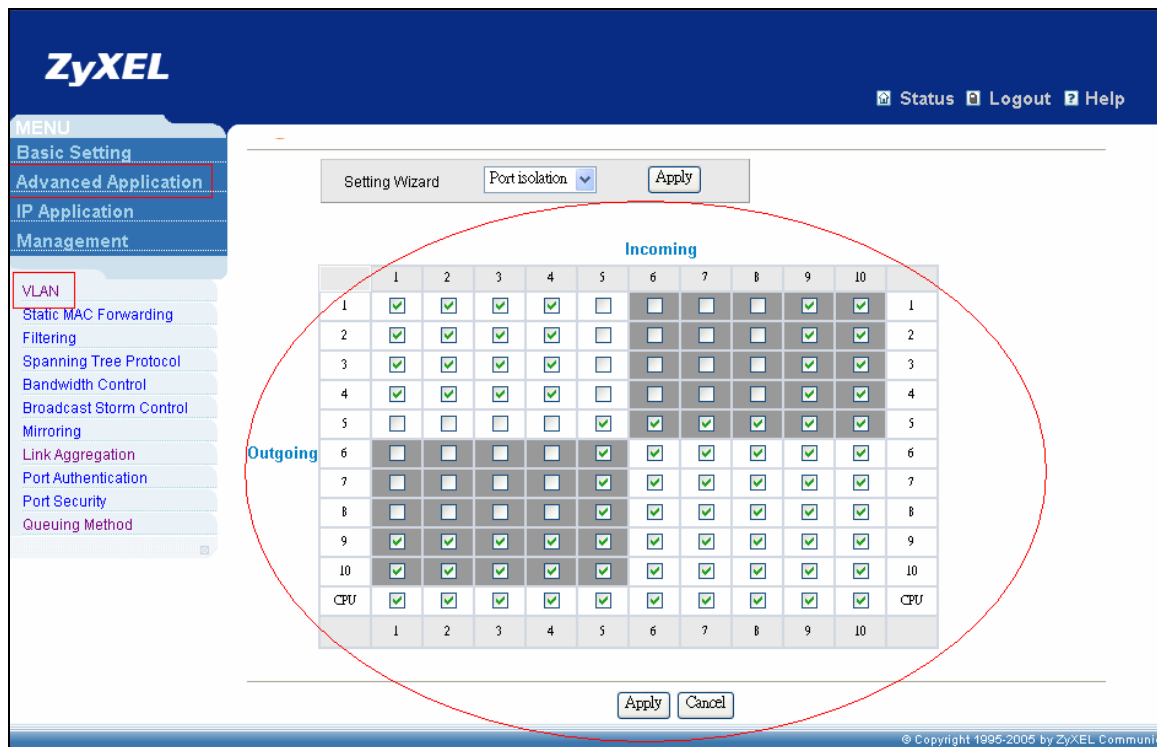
ZyXEL

Status Logout Help

MENU
Basic Setting
Advanced Application
IP Application
Management

VLAN
Static MAC Forwarding
Filtering
Spanning Tree Protocol
Bandwidth Control
Broadcast Storm Control
Mirroring
Link Aggregation
Port Authentication
Port Security
Queuing Method

Setting Wizard Port isolation Apply

Incoming

Outgoing

| | 1 | 2 | 3 | 4 | 5 | 6 | 7 | 8 | 9 | 10 | |
|---|---|---|---|---|---|---|---|---|---|---|---|
| 1 | ☑ | ☑ | ☑ | ☑ | ☐ | ☐ | ☐ | ☐ | ☑ | ☑ | 1 |
| 2 | ☑ | ☑ | ☑ | ☑ | ☐ | ☐ | ☐ | ☐ | ☑ | ☑ | 2 |
| 3 | ☑ | ☑ | ☑ | ☑ | ☐ | ☐ | ☐ | ☐ | ☑ | ☑ | 3 |
| 4 | ☑ | ☑ | ☑ | ☑ | ☐ | ☐ | ☐ | ☐ | ☑ | ☑ | 4 |
| 5 | ☐ | ☐ | ☐ | ☐ | ☑ | ☑ | ☑ | ☑ | ☑ | ☑ | 5 |
| 6 | ☐ | ☐ | ☐ | ☐ | ☑ | ☑ | ☑ | ☑ | ☑ | ☑ | 6 |
| 7 | ☐ | ☐ | ☐ | ☐ | ☑ | ☑ | ☑ | ☑ | ☑ | ☑ | 7 |
| 8 | ☐ | ☐ | ☐ | ☐ | ☑ | ☑ | ☑ | ☑ | ☑ | ☑ | 8 |
| 9 | ☑ | ☑ | ☑ | ☑ | ☑ | ☑ | ☑ | ☑ | ☑ | ☑ | 9 |
| 10 | ☑ | ☑ | ☑ | ☑ | ☑ | ☑ | ☑ | ☑ | ☑ | ☑ | 10 |
| CPU | ☑ | ☑ | ☑ | ☑ | ☑ | ☑ | ☑ | ☑ | ☑ | ☑ | CPU |
| | 1 | 2 | 3 | 4 | 5 | 6 | 7 | 8 | 9 | 10 | |

Apply Cancel

© Copyright 1995-2005 by ZyXEL Communi